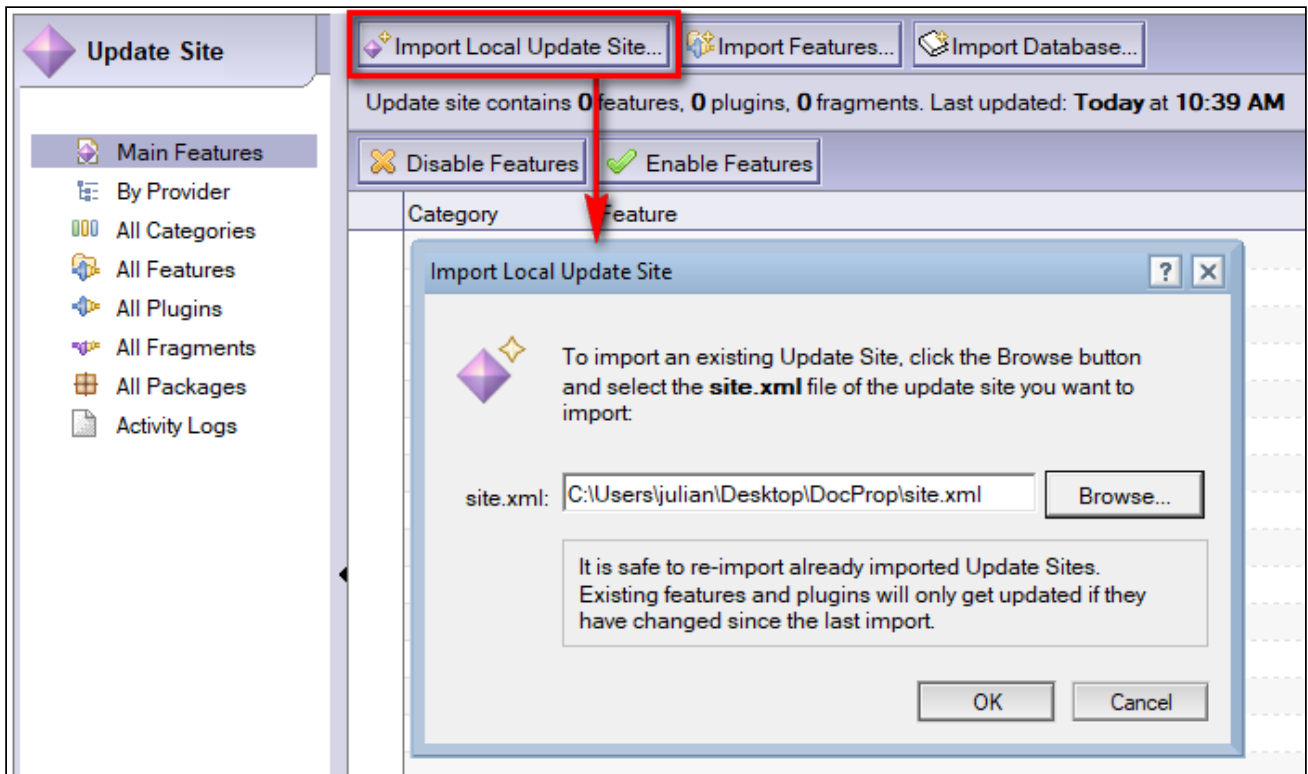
Update Site

Main Features
By Provider
All Categories
All Features
All Plugins
All Fragments
All Packages
Activity Logs

Import Local Update Site... Import Features... Import Database...

Update site contains 0 features, 0 plugins, 0 fragments. Last updated: Today at 10:39 AM

Disable Features Enable Features

Category Feature

Import Local Update Site

?

To import an existing Update Site, click the Browse button and select the site.xml file of the update site you want to import:

site.xml: C:\Users\julian\Desktop\DocProp\site.xml Browse...

It is safe to re-import already imported Update Sites. Existing features and plugins will only get updated if they have changed since the last import.

OK Cancel